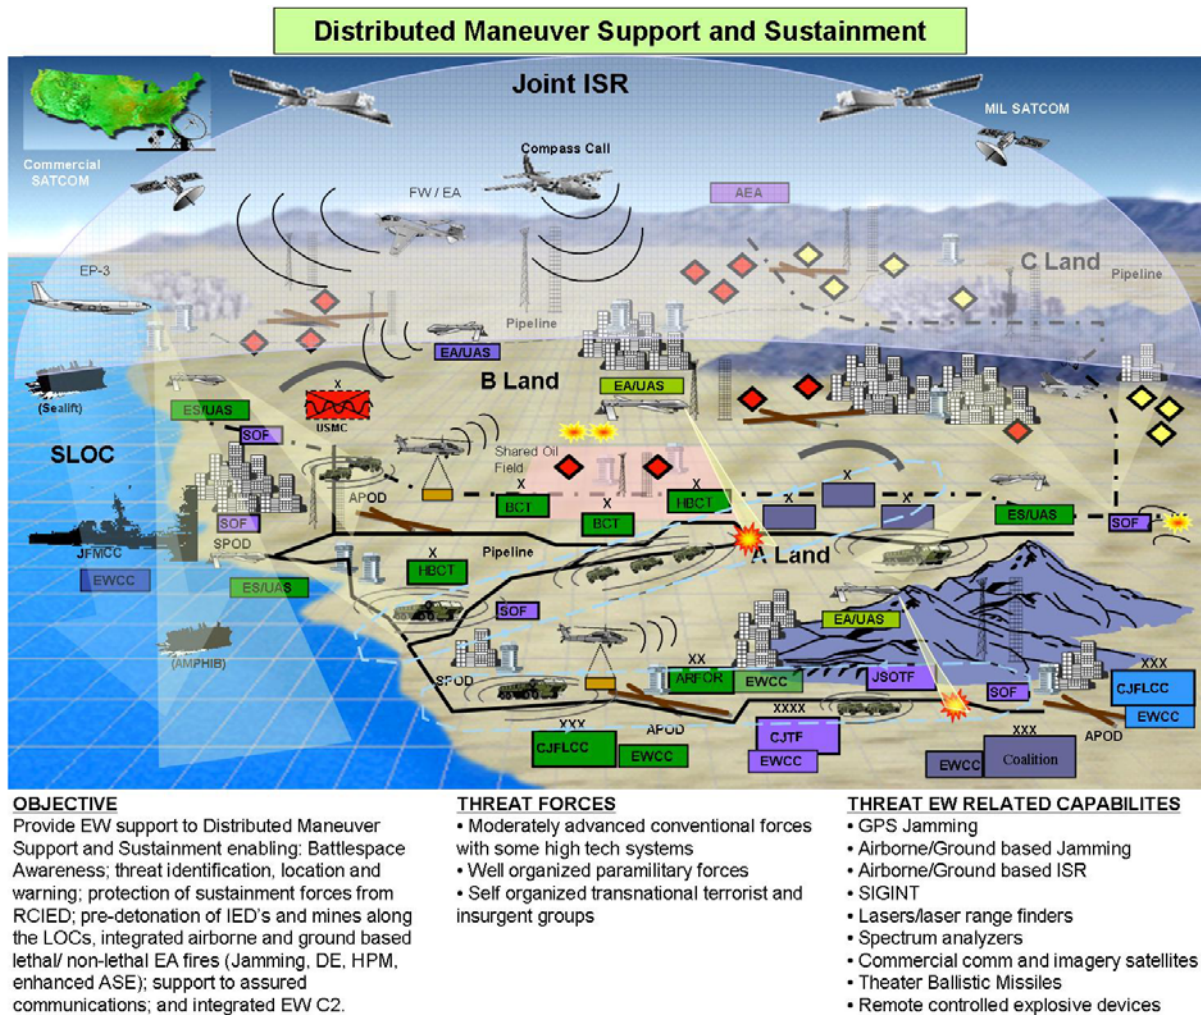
Distributed Maneuver Support and Sustainment

Joint ISR

Commercial SATCOM

MIL SATCOM

Compass Call

FW / EA

AEA

EP-3

C Land

Pipeline

Pipeline

EA/UAS

B Land

EA/UAS

(Sealift)

ES/UAS

X

USMC

SOF

SLOC

Shared Oil Field

APOD

X

BCT

X

BCT

X

HBCT

X

X

X

ES/UAS

SOF

SOF

SPOD

JFMCC

EWCC

Pipeline

X

HBCT

A Land

ES/UAS

SOF

EA/UAS

(AMPHIB)

SPOD

XX

ARFOR

EWCC

JSOTF

SOF

XXX

CJFLCC

EWCC

XXX

CJFLCC

APOD

EWCC

XXXX

CJTF

EWCC

XXX

EWCC

Coalition

APOD

OBJECTIVE
Provide EW support to Distributed Maneuver Support and Sustainment enabling: Battlespace Awareness; threat identification, location and warning; protection of sustainment forces from RCIED; pre-detonation of IED's and mines along the LOCs, integrated airborne and ground based lethal/ non-lethal EA fires (Jamming, DE, HPM, enhanced ASE); support to assured communications; and integrated EW C2.

THREAT FORCES
• Moderately advanced conventional forces with some high tech systems
• Well organized paramilitary forces
• Self organized transnational terrorist and insurgent groups

THREAT EW RELATED CAPABILITES
• GPS Jamming
• Airborne/Ground based Jamming
• Airborne/Ground based ISR
• SIGINT
• Lasers/laser range finders
• Spectrum analyzers
• Commercial comm and imagery satellites
• Theater Ballistic Missiles
• Remote controlled explosive devices